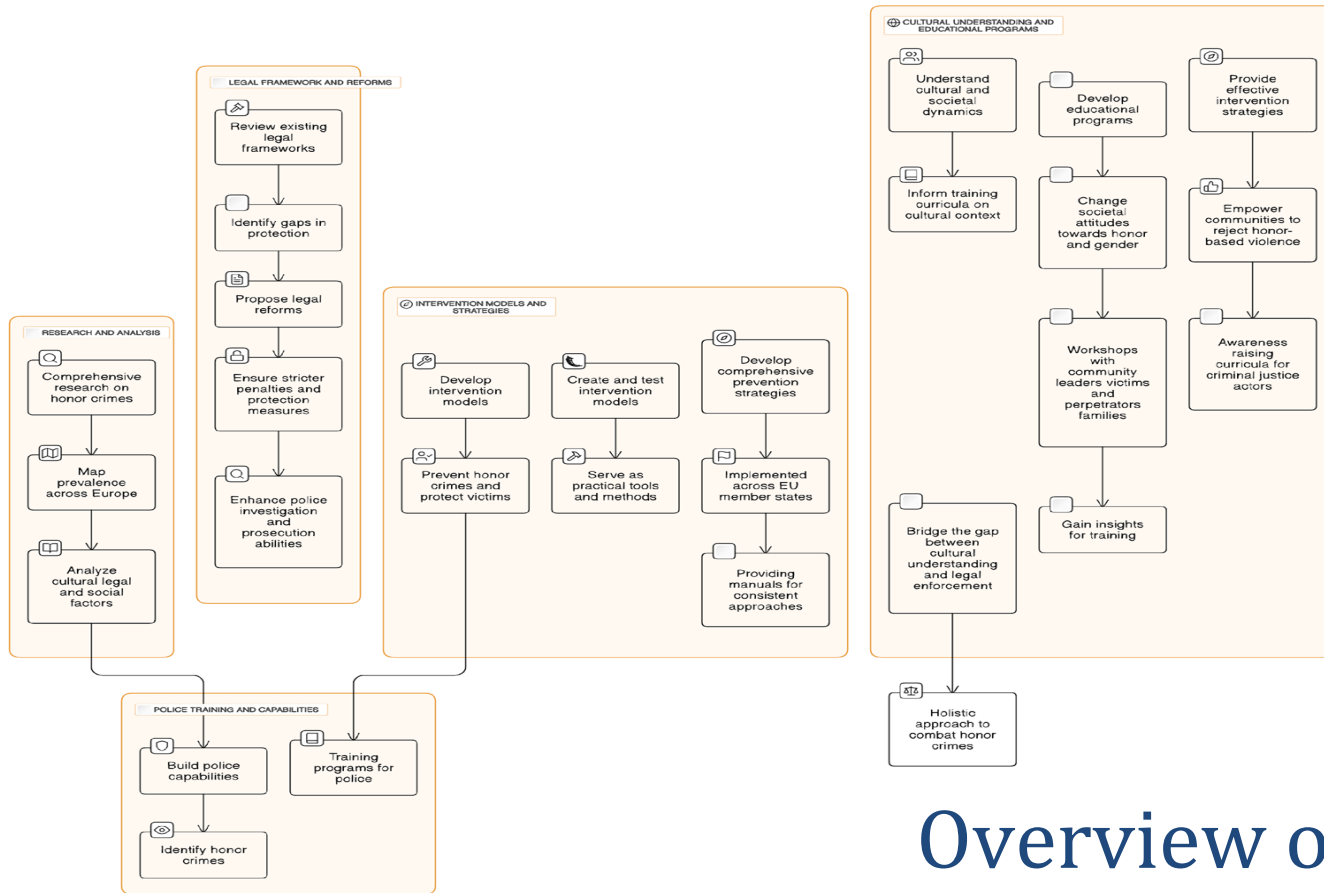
LEGAL FRAMEWORK AND REFORMS

Review existing legal frameworks

Identify gaps in protection

Propose legal reforms

Ensure stricter penalties and protection measures

Enhance police investigation and prosecution abilities

RESEARCH AND ANALYSIS

Comprehensive research on honor crimes

Map prevalence across Europe

Analyze cultural legal and social factors

INTERVENTION MODELS AND STRATEGIES

Develop intervention models

Prevent honor crimes and protect victims

Create and test intervention models

Serve as practical tools and methods

Develop comprehensive prevention strategies

Implemented across EU member states

Providing manuals for consistent approaches

CULTURAL UNDERSTANDING AND EDUCATIONAL PROGRAMS

Understand cultural and societal dynamics

Inform training curricula on cultural context

Develop educational programs

Change societal attitudes towards honor and gender

Workshops with community leaders victims and perpetrators families

Gain insights for training

Provide effective intervention strategies

Empower communities to reject honor-based violence

Awareness raising curricula for criminal justice actors

Bridge the gap between cultural understanding and legal enforcement

Holistic approach to combat honor crimes

POLICE TRAINING AND CAPABILITIES

Build police capabilities

Identify honor crimes

Training programs for police

Overview o